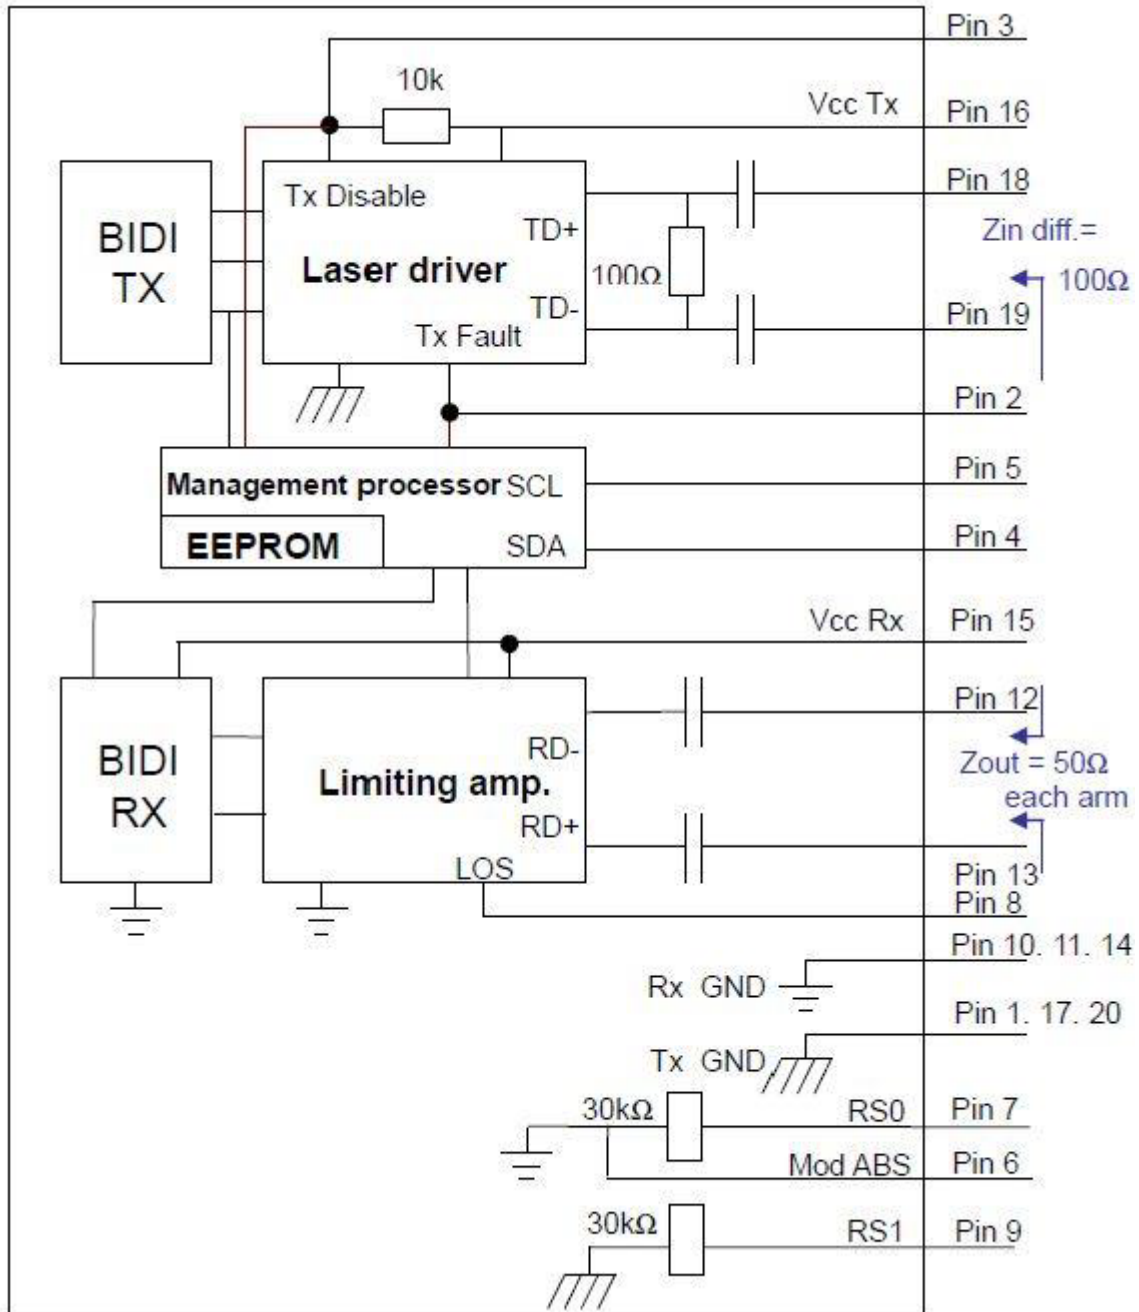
Pin 3
10k
Vcc Tx
Pin 16
BIDI TX
Tx Disable
Laser driver
TD+
TD-
Tx Fault
100Ω
Pin 18
Zin diff.=
100Ω
Pin 19
Pin 2
Management processor
SCL
EEPROM
SDA
Pin 5
Pin 4
Vcc Rx
Pin 15
BIDI RX
Limiting amp.
RD-
RD+
LOS
Pin 12
Zout = 50Ω each arm
Pin 13
Pin 8
Pin 10. 11. 14
Rx GND
Pin 1. 17. 20
Tx GND
30kΩ
RS0
Pin 7
Mod ABS
Pin 6
30kΩ
RS1
Pin 9